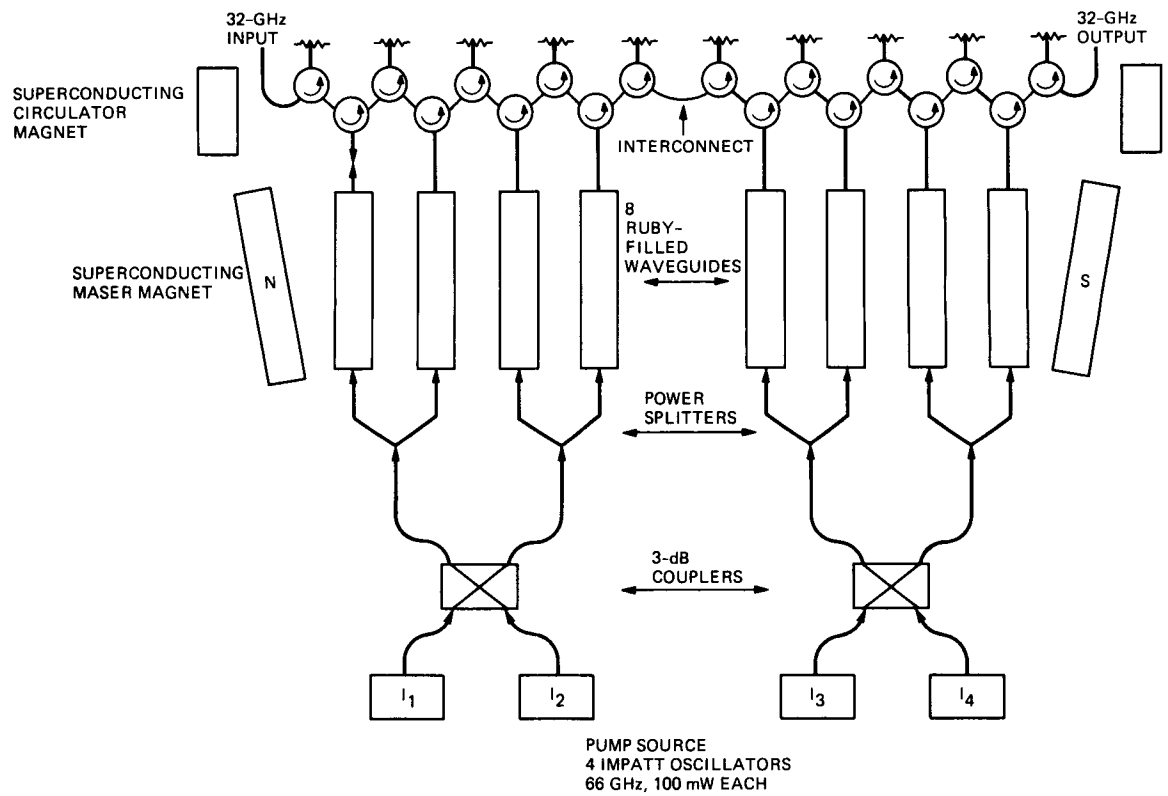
32-GHz INPUT

32-GHz OUTPUT

SUPERCONDUCTING CIRCULATOR MAGNET

INTERCONNECT

8 RUBY-FILLED WAVEGUIDES

SUPERCONDUCTING MASER MAGNET

N

S

POWER SPLITTERS

3-dB COUPLERS

$I_1$

$I_2$

$I_3$

$I_4$

PUMP SOURCE
4 IMPATT OSCILLATORS
66 GHz, 100 mW EACH